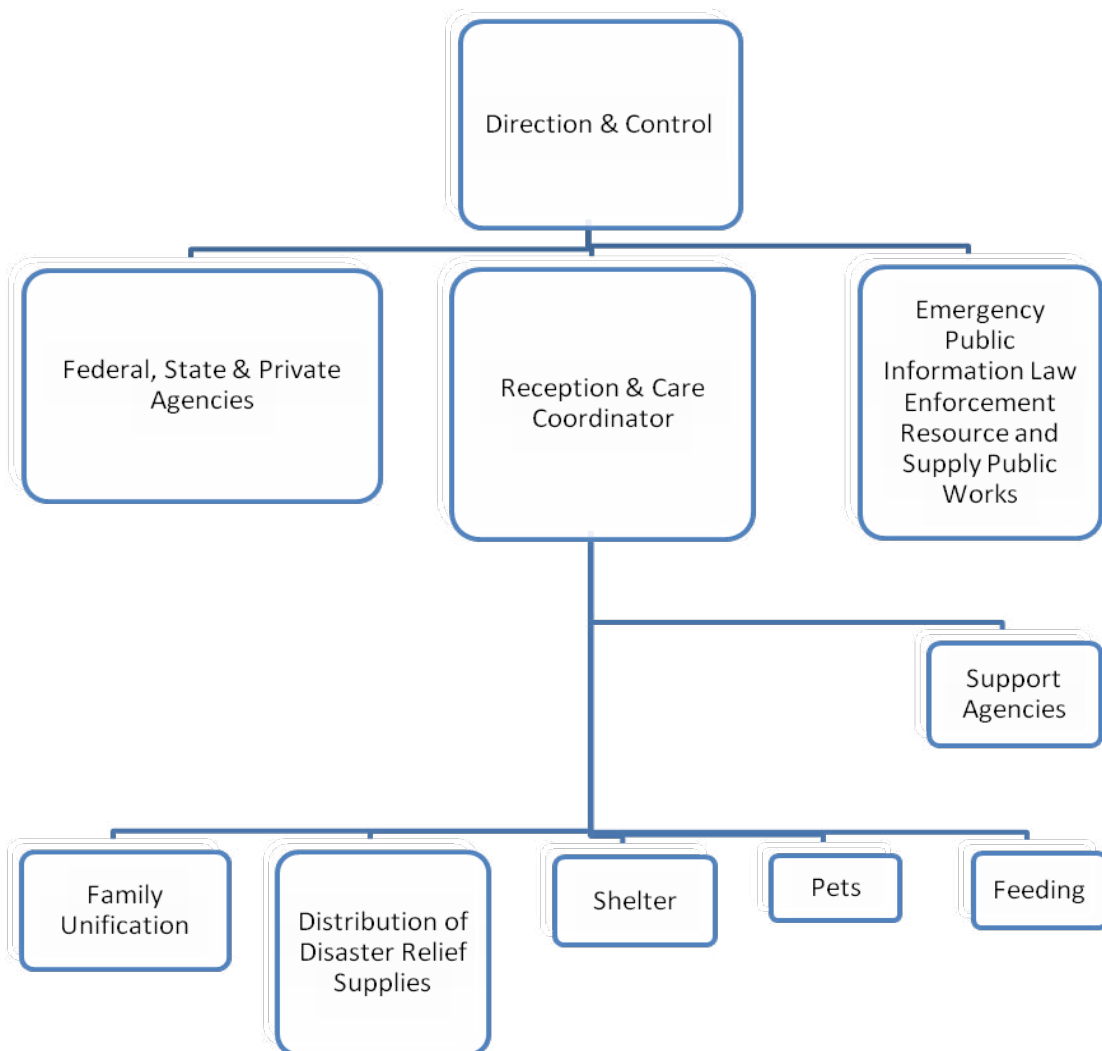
Direction & Control

Federal, State & Private Agencies

Reception & Care Coordinator

Emergency Public Information Law Enforcement Resource and Supply Public Works

Support Agencies

Family Unification

Distribution of Disaster Relief Supplies

Shelter

Pets

Feeding